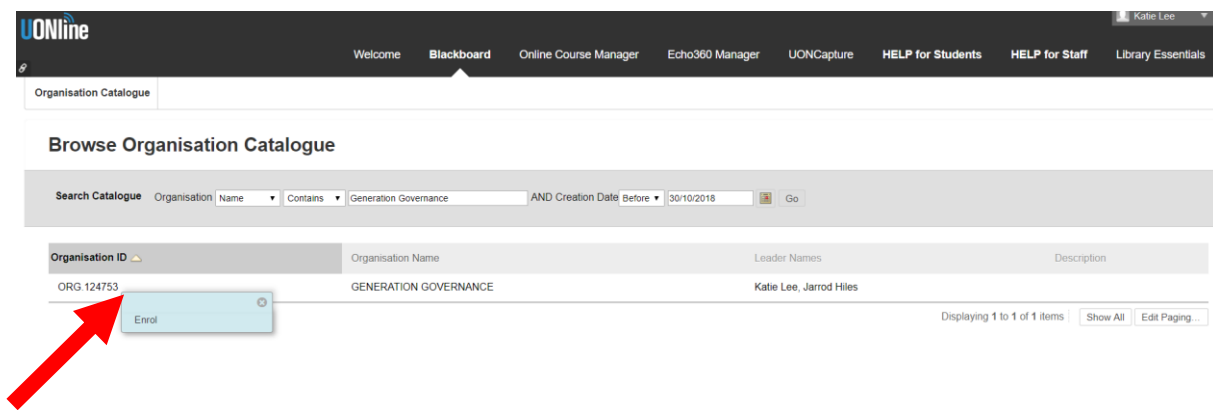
UONline

Katie Lee

Welcome Blackboard Online Course Manager Echo360 Manager UONCapture HELP for Students HELP for Staff Library Essentials

Organisation Catalogue

Browse Organisation Catalogue

Search Catalogue Organisation Name Contains Generation Governance AND Creation Date Before 30/10/2018 Go

| Organisation ID | Organisation Name | Leader Names | Description |
|---|---|---|---|
| ORG.124753 | GENERATION GOVERNANCE | Katie Lee, Jarrod Hiles | |

Enrol

Displaying 1 to 1 of 1 items Show All Edit Paging...